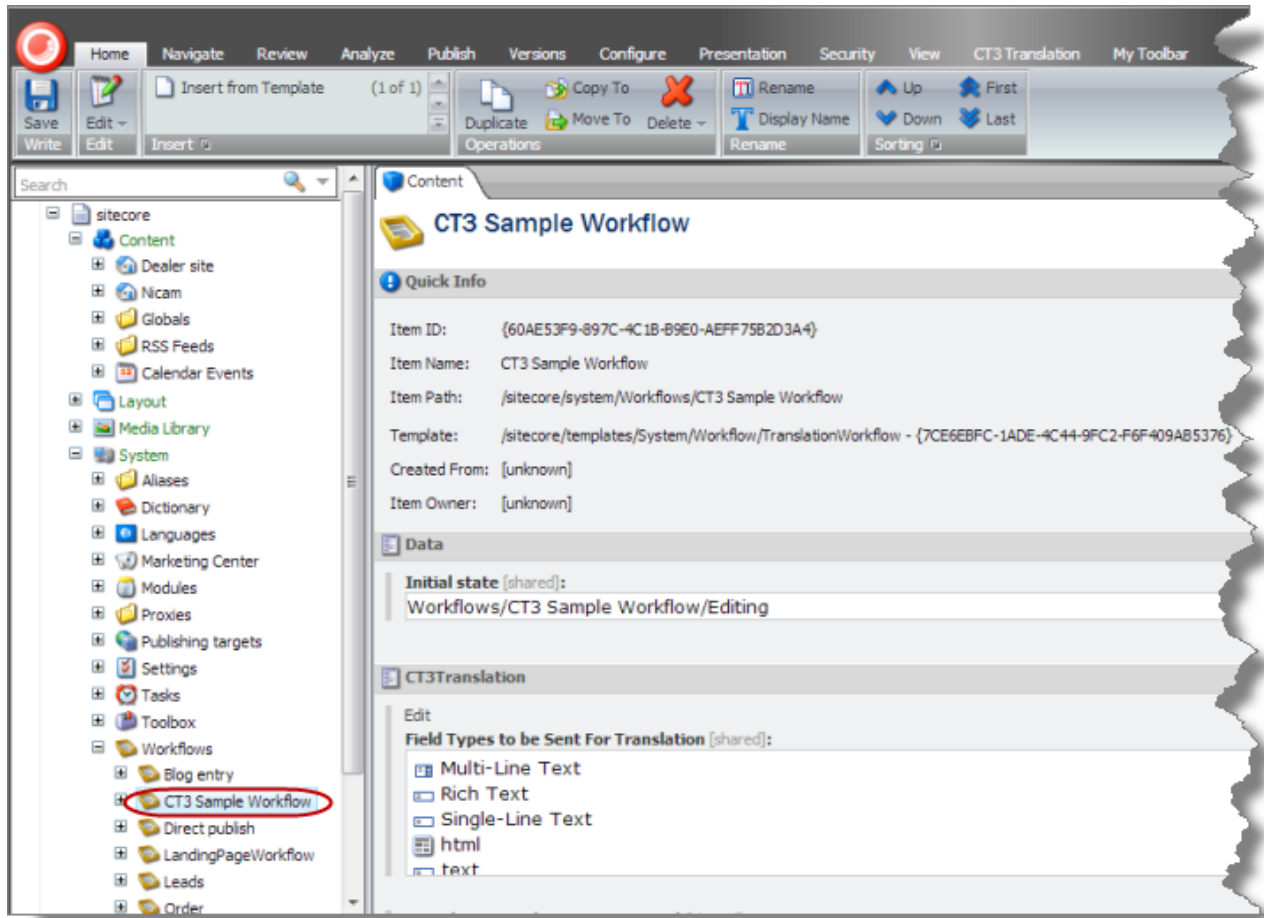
Home Navigate Review Analyze Publish Versions Configure Presentation Security View CT3 Translation My Toolbar

Save
Write

Edit
Edit

Insert from Template (1 of 1)
Insert

Duplicate Copy To Move To Delete
Operations

Rename Display Name
Rename

Up Down First Last
Sorting

Search

sitecore
Content
Dealer site
Nicam
Globals
RSS Feeds
Calendar Events
Layout
Media Library
System
Aliases
Dictionary
Languages
Marketing Center
Modules
Proxies
Publishing targets
Settings
Tasks
Toolbox
Workflows
Blog entry
CT3 Sample Workflow
Direct publish
LandingPageWorkflow
Leads
Order

Content

CT3 Sample Workflow

Quick Info

Item ID: {60AE53F9-897C-4C1B-B9E0-AEFF75B2D3A4}
Item Name: CT3 Sample Workflow
Item Path: /sitecore/system/Workflows/CT3 Sample Workflow
Template: /sitecore/templates/System/Workflow/TranslationWorkflow - {7CE6EBFC-1ADE-4C44-9FC2-F6F409AB5376}
Created From: [unknown]
Item Owner: [unknown]

Data

Initial state [shared]:
Workflows/CT3 Sample Workflow/Editing

CT3Translation

Edit
Field Types to be Sent For Translation [shared]:
Multi-Line Text
Rich Text
Single-Line Text
html
text